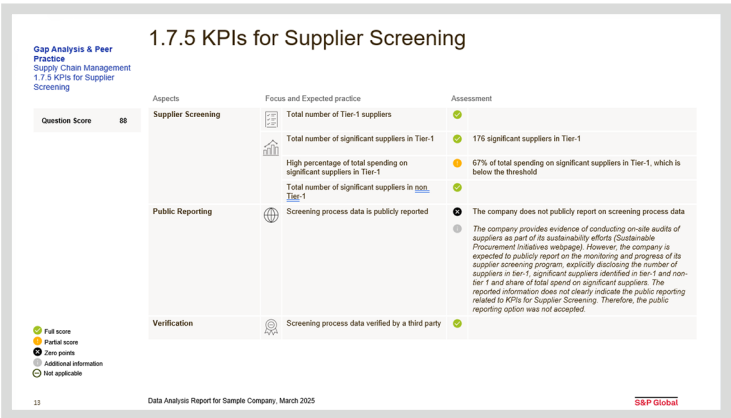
Gap Analysis & Peer Practice
Supply Chain Management
1.7.5 KPIs for Supplier Screening

1.7.5 KPIs for Supplier Screening

Question Score 88

| Aspects | Focus and Expected practice | Assessment |
|---|---|---|
| Supplier Screening | Total number of Tier-1 suppliers | |
| | Total number of significant suppliers in Tier-1 | 176 significant suppliers in Tier-1 |
| | High percentage of total spending on significant suppliers in Tier-1 | 67% of total spending on significant suppliers in Tier-1, which is below the threshold |
| | Total number of significant suppliers in non Tier-1 | |
| Public Reporting | Screening process data is publicly reported | The company does not publicly report on screening process data |
| | | The company provides evidence of conducting on-site audits of suppliers as part of its sustainability efforts (Sustainable Procurement Initiatives webpage). However, the company is expected to publicly report on the monitoring and progress of its supplier screening program, explicitly disclosing the number of suppliers in tier-1, significant suppliers identified in tier-1 and non-tier 1 and share of total spend on significant suppliers. The reported information does not clearly indicate the public reporting related to KPIs for Supplier Screening. Therefore, the public reporting option was not accepted. |
| Verification | Screening process data verified by a third party | |

Full score
Partial score
Zero points
Additional information
Not applicable

13

Data Analysis Report for Sample Company, March 2025

S&P Global